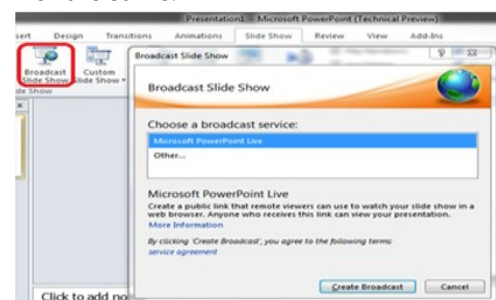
Presentation1 - Microsoft PowerPoint (Technical Preview)

sert Design Transitions Animations Slide Show Review View Add-Ins

Broadcast Slide Show Custom Slide Show

de Show

Broadcast Slide Show

Broadcast Slide Show

Choose a broadcast service:

Microsoft PowerPoint Live

Other...

Microsoft PowerPoint Live

Create a public link that remote viewers can use to watch your slide show in a web browser. Anyone who receives this link can view your presentation.

More Information

By clicking 'Create Broadcast', you agree to the following terms:

service agreement

Create Broadcast Cancel

Click to add no